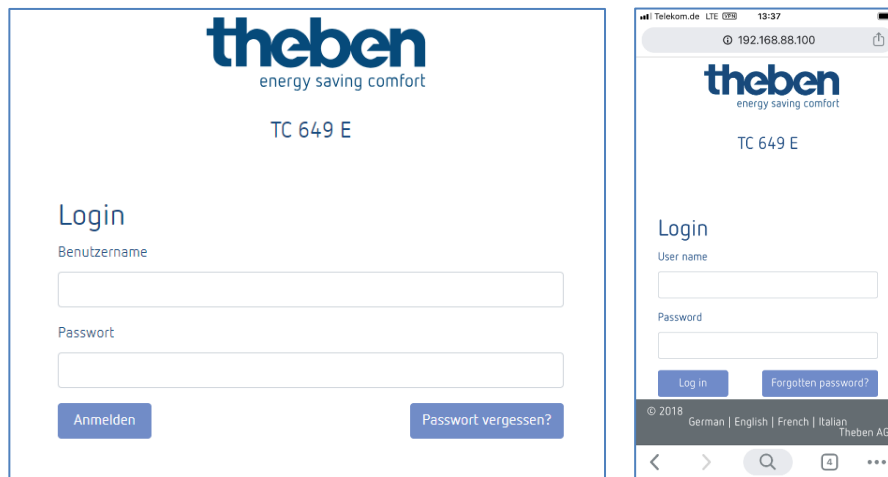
theben
energy saving comfort

TC 649 E

Login

Benutzername

Passwort

Anmelden

Passwort vergessen?

Telekom.de LTE VPN 13:37

192.168.88.100

theben
energy saving comfort

TC 649 E

Login

User name

Password

Log in

Forgotten password?

© 2018
German | English | French | Italian
Theben AG

4